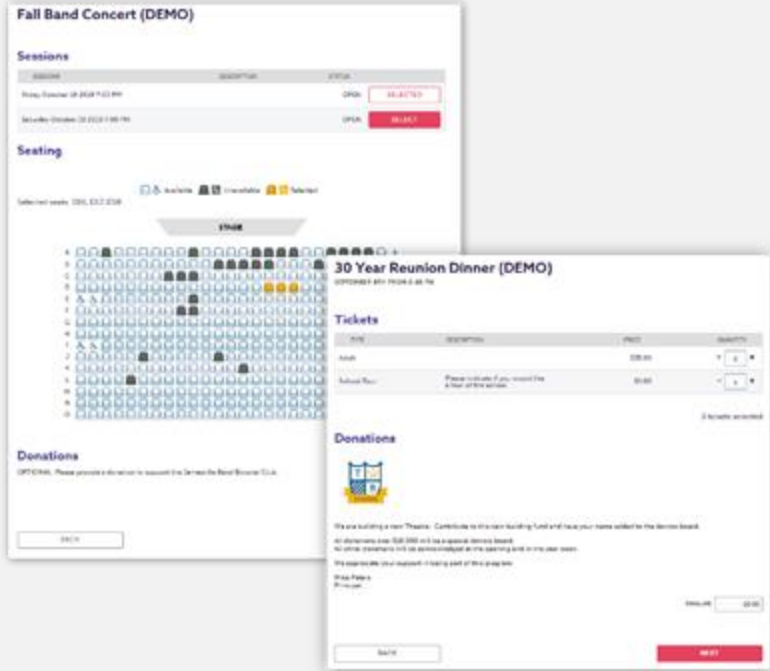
Fall Band Concert (DEMO)

Sessions

| SESSIONS | DESCRIPTION | STATUS | |
|---|---|---|---|
| Friday October 18 2019 7:00 PM | | OPEN | SELECTED |
| Saturday October 19 2019 1:00 PM | | OPEN | SELECT |

Seating

Available Unavailable Selected

Selected seats: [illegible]

STAGE

A B C D E F G H I J K L M N O

Donations

OPTIONAL: Please provide a donation to support the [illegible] Band Booster Club.

BACK

30 Year Reunion Dinner (DEMO)

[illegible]

Tickets

| TYPE | DESCRIPTION | PRICE | QUANTITY |
|---|---|---|---|
| Adult | | $35.00 | 0 |
| School Tour | Please indicate if you would like a tour of the school. | $0.00 | 0 |

0 tickets selected

Donations

We are building a new Theatre. Contribute to this new building fund and have your name added to the donors board.

All donations over $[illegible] will be a special donors board. All other donations will be acknowledged at the opening and in the year book.

We appreciate your support in being part of this program.

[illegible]
Principal

DOLLARS $0.00

BACK

NEXT